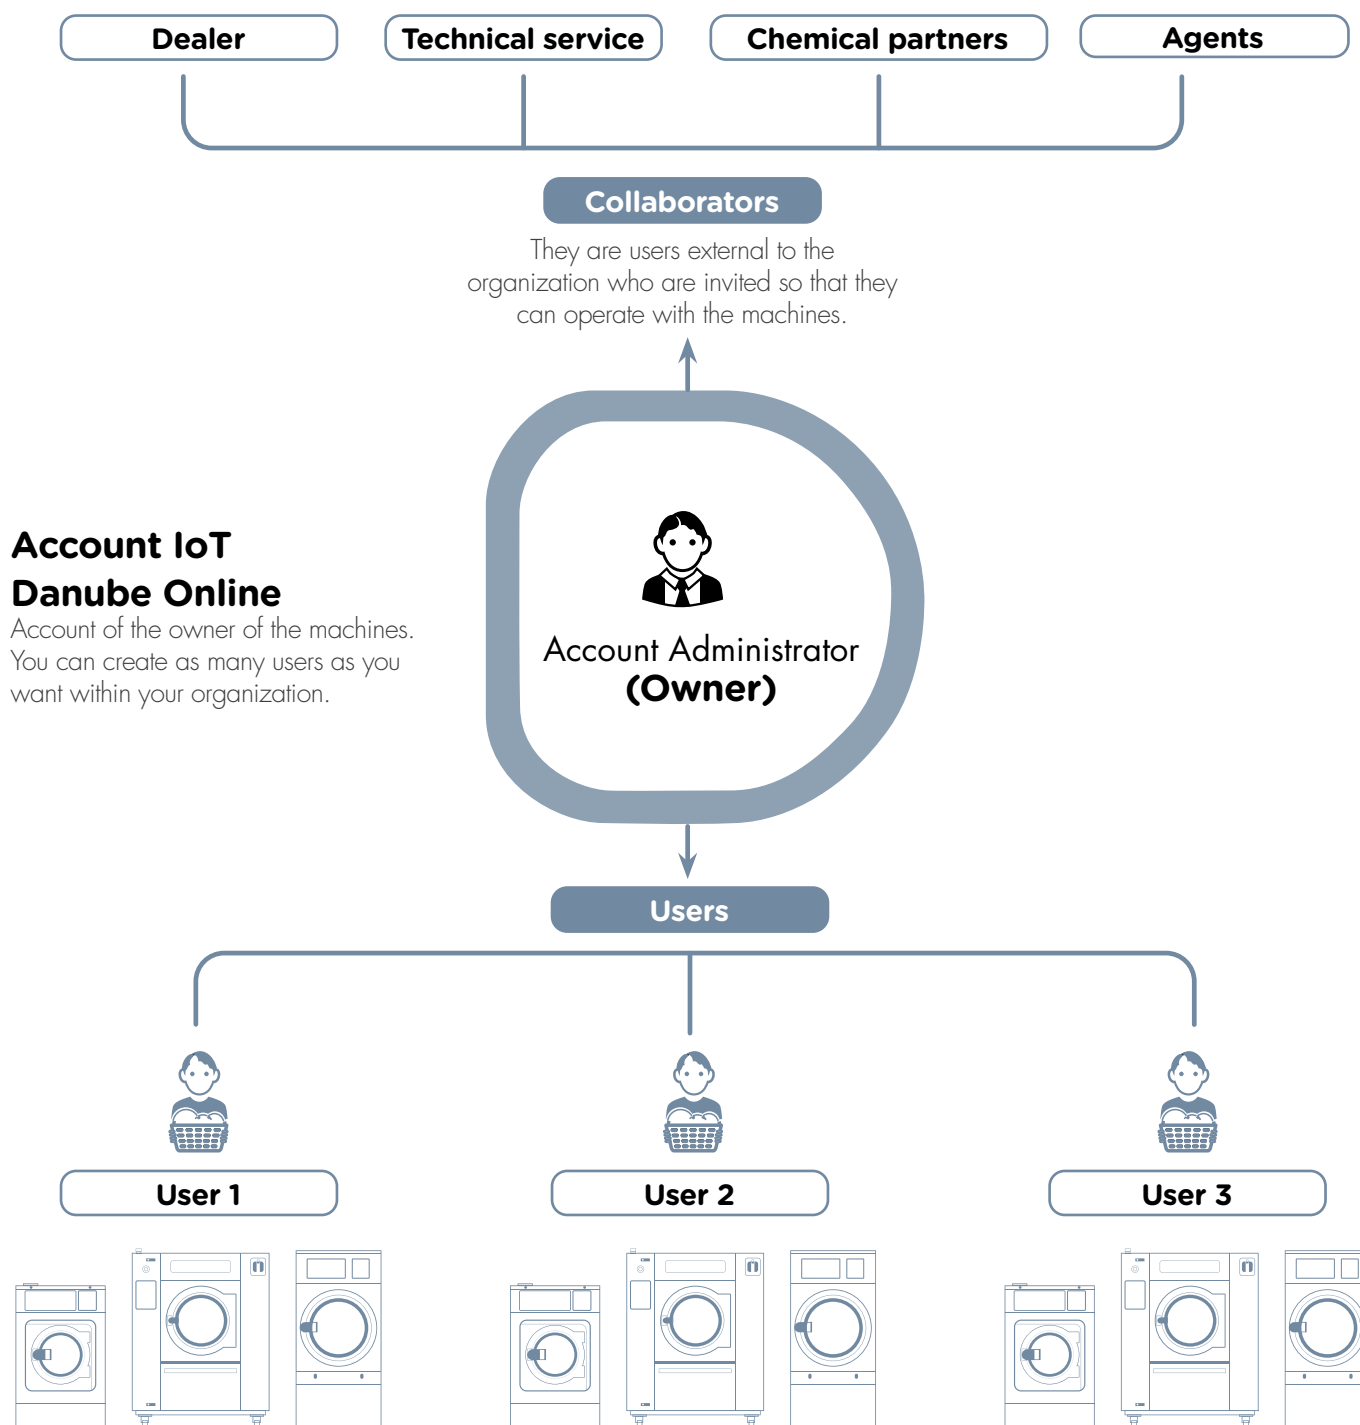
Dealer

Technical service

Chemical partners

Agents

Collaborators

They are users external to the organization who are invited so that they can operate with the machines.

Account IoT
Danube Online

Account of the owner of the machines. You can create as many users as you want within your organization.

Account Administrator
(Owner)

Users

User 1

User 2

User 3